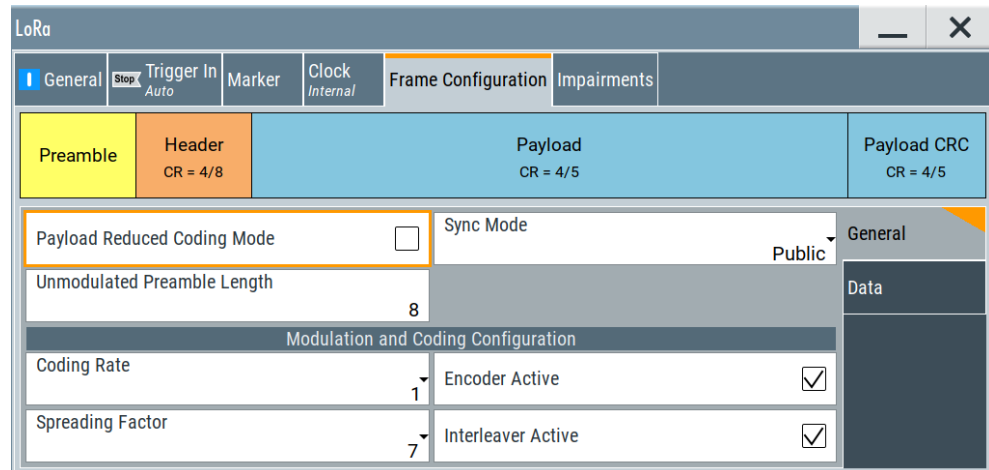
LoRa

General
Stop Trigger In
Auto
Marker
Clock
Internal
Frame Configuration
Impairments

Preamble
Header
CR = 4/8
Payload
CR = 4/5
Payload CRC
CR = 4/5

Payload Reduced Coding Mode
Sync Mode
Public
General
Unmodulated Preamble Length
8
Data
Modulation and Coding Configuration
Coding Rate
1
Encoder Active
Spreading Factor
7
Interleaver Active